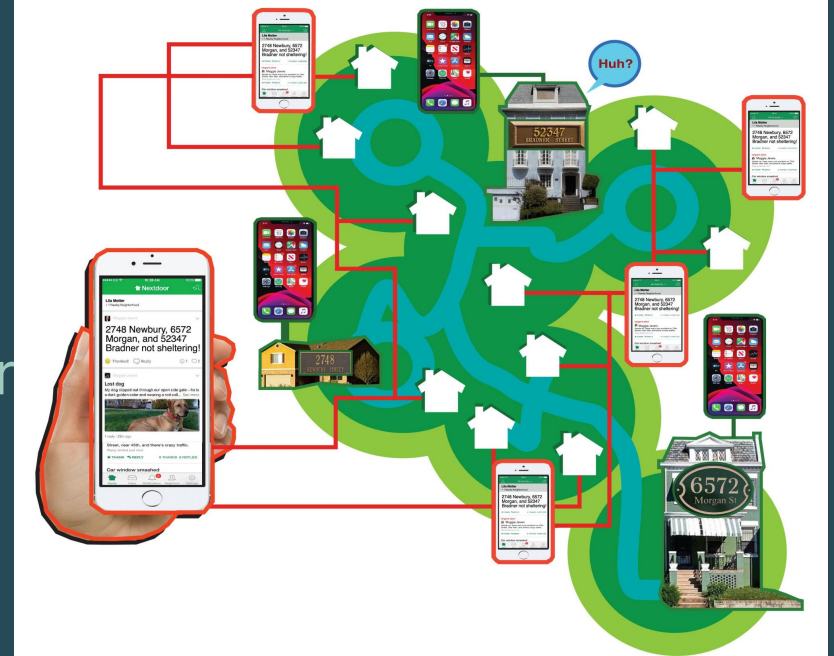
Huh?

52347
BRADNER STREET

Nextdoor

Lila Mellier

2748 Newbury, 6572 Morgan, and 52347 Bradner not sheltering!

Thanked
Reply

Lost dog

My dog slipped out through our open side gate – he is a dark golden color and wearing a red coll... See more

Street, near 45th, and there's crazy traffic.

Car window smashed

2748

6572
Morgan St

2748 Newbury, 6572 Morgan, and 52347 Bradner not sheltering!

2748 Newbury, 6572 Morgan, and 52347 Bradner not sheltering!

2748 Newbury, 6572 Morgan, and 52347 Bradner not sheltering!

2748 Newbury, 6572 Morgan, and 52347 Bradner not sheltering!

2748 Newbury, 6572 Morgan, and 52347 Bradner not sheltering!